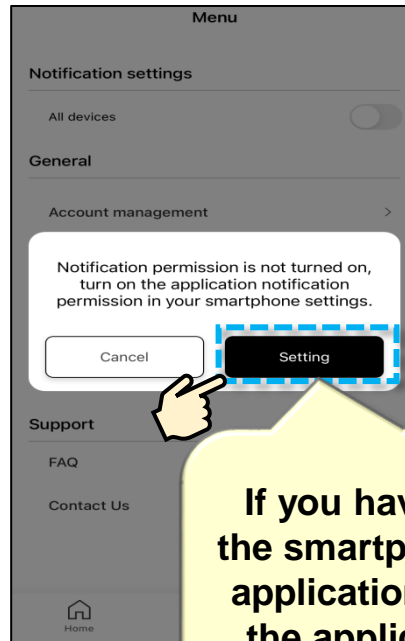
Menu

Notification settings

All devices

General

Account management >

Notification permission is not turned on, turn on the application notification permission in your smartphone settings.

Cancel

Setting

Support

FAQ

Contact Us

Home

If you hav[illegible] the smartp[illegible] applicatio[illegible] the applic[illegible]